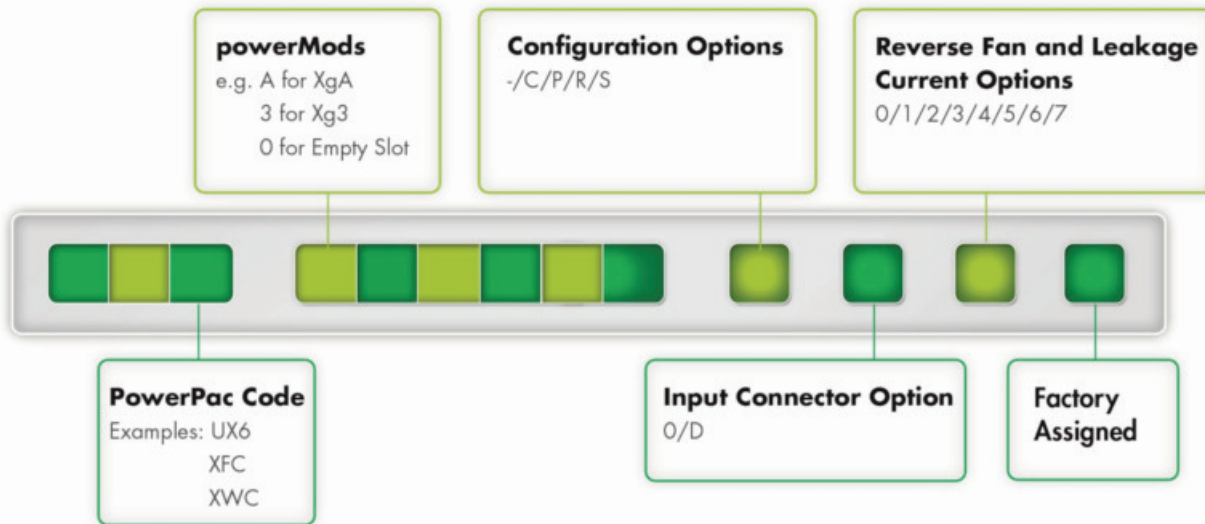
powerMods
e.g. A for XgA
3 for Xg3
0 for Empty Slot

Configuration Options
-/C/P/R/S

Reverse Fan and Leakage Current Options
0/1/2/3/4/5/6/7

PowerPac Code
Examples: UX6
XFC
XWC

Input Connector Option
0/D

Factory Assigned